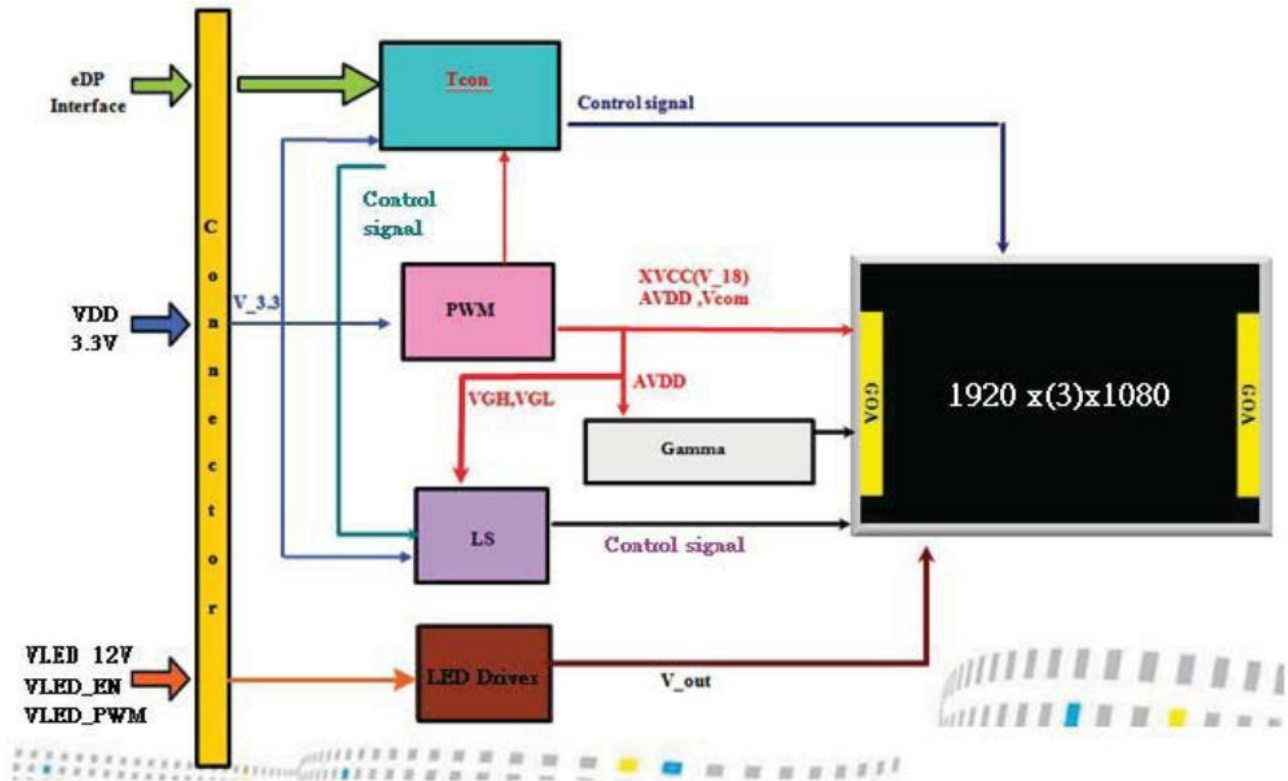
eDP Interface

Tcon

Control signal

Control signal

Connector

VDD 3.3V

V_3.3

PWM

XVCC(V_18) AVDD ,Vcom

AVDD

VGH,VGL

Gamma

GOA

1920 x(3)x1080

GOA

LS

Control signal

VLED 12V
VLED_EN
VLED_PWM

LED Driver

V_out